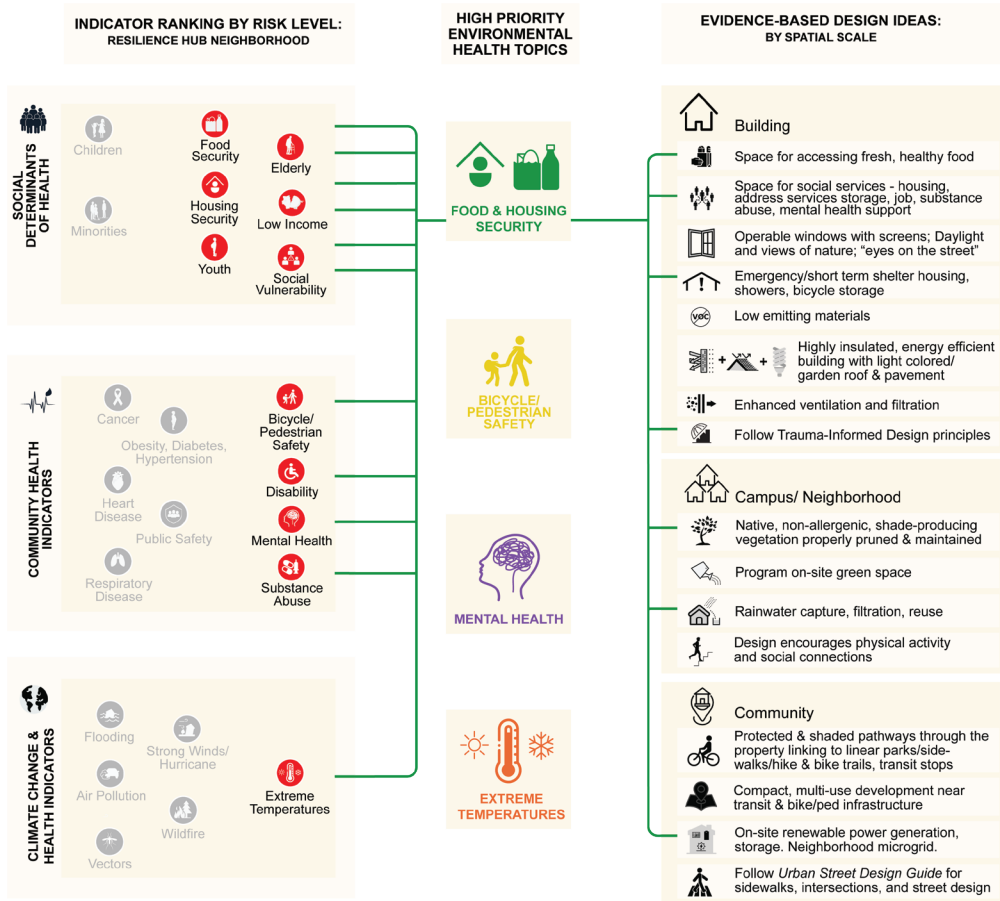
INDICATOR RANKING BY RISK LEVEL:
RESILIENCE HUB NEIGHBORHOOD

HIGH PRIORITY ENVIRONMENTAL HEALTH TOPICS

EVIDENCE-BASED DESIGN IDEAS:
BY SPATIAL SCALE

SOCIAL DETERMINANTS OF HEALTH

Children
Minorities
Food Security
Housing Security
Youth
Elderly
Low Income
Social Vulnerability

COMMUNITY HEALTH INDICATORS

Cancer
Obesity, Diabetes, Hypertension
Heart Disease
Public Safety
Respiratory Disease
Bicycle/ Pedestrian Safety
Disability
Mental Health
Substance Abuse

CLIMATE CHANGE & HEALTH INDICATORS

Flooding
Strong Winds/ Hurricane
Air Pollution
Wildfire
Vectors
Extreme Temperatures

FOOD & HOUSING SECURITY

BICYCLE/ PEDESTRIAN SAFETY

MENTAL HEALTH

EXTREME TEMPERATURES

Building
Space for accessing fresh, healthy food
Space for social services - housing, address services storage, job, substance abuse, mental health support
Operable windows with screens; Daylight and views of nature; "eyes on the street"
Emergency/short term shelter housing, showers, bicycle storage
VOC
Low emitting materials
Highly insulated, energy efficient building with light colored/ garden roof & pavement
Enhanced ventilation and filtration
Follow Trauma-Informed Design principles

Campus/ Neighborhood
Native, non-allergenic, shade-producing vegetation properly pruned & maintained
Program on-site green space
Rainwater capture, filtration, reuse
Design encourages physical activity and social connections

Community
Protected & shaded pathways through the property linking to linear parks/sidewalks/hike & bike trails, transit stops
Compact, multi-use development near transit & bike/ped infrastructure
On-site renewable power generation, storage. Neighborhood microgrid.
Follow Urban Street Design Guide for sidewalks, intersections, and street design